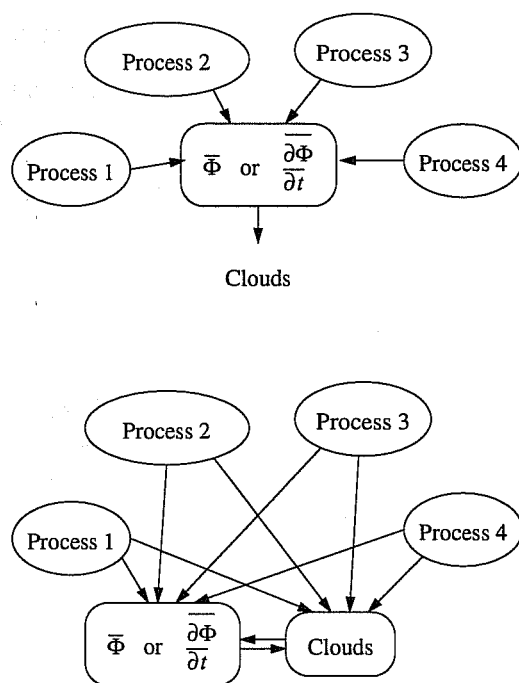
Process 2

Process 3

Process 1

$\overline{\Phi}$ or $\overline{\frac{\partial \Phi}{\partial t}}$

Process 4

Clouds

Process 2

Process 3

Process 1

Process 4

$\overline{\Phi}$ or $\overline{\frac{\partial \Phi}{\partial t}}$

Clouds